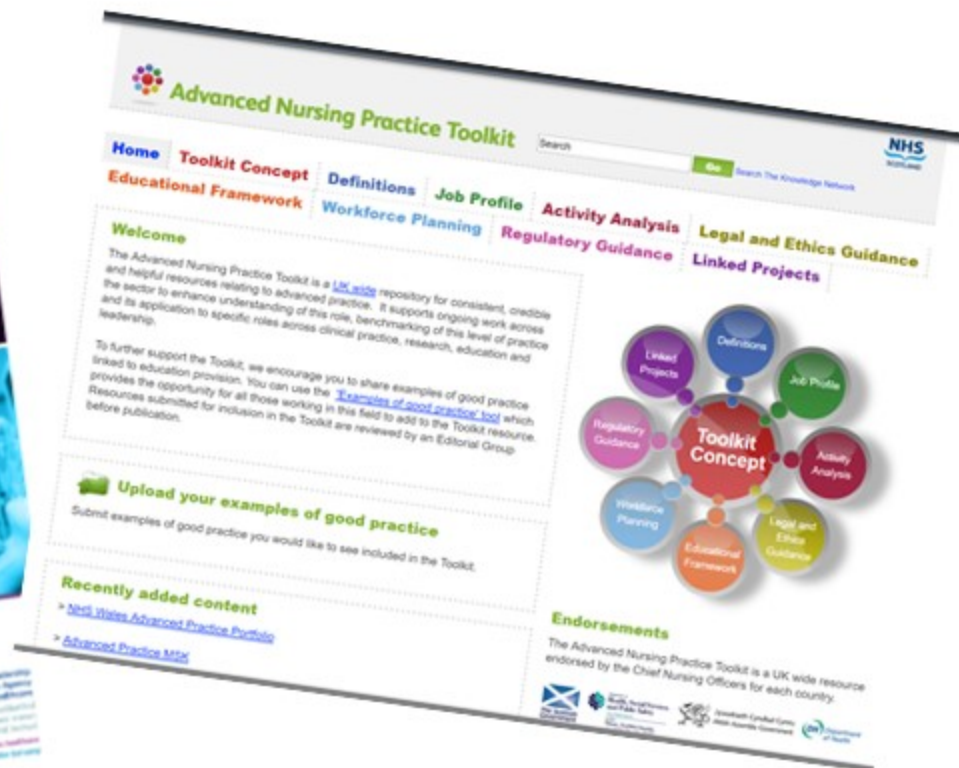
Advanced Nursing Practice Toolkit

Search

Go

Search The Knowledge Network

NHS SCOTLAND

Home
Toolkit Concept
Definitions
Job Profile
Activity Analysis
Legal and Ethics Guidance
Educational Framework
Workforce Planning
Regulatory Guidance
Linked Projects

Welcome

The Advanced Nursing Practice Toolkit is a UK wide repository for consistent, credible and helpful resources relating to advanced practice. It supports ongoing work across the sector to enhance understanding of this role, benchmarking of this level of practice and its application to specific roles across clinical practice, research, education and leadership.

To further support the Toolkit, we encourage you to share examples of good practice linked to education provision. You can use the 'Examples of good practice' tool which provides the opportunity for all those working in this field to add to the Toolkit resource. Resources submitted for inclusion in the Toolkit are reviewed by an Editorial Group before publication.

Upload your examples of good practice

Submit examples of good practice you would like to see included in the Toolkit.

Recently added content

> NHS Wales Advanced Practice Portfolio

> Advanced Practice MSK

Toolkit Concept
Definitions
Job Profile
Activity Analysis
Legal and Ethics Guidance
Educational Framework
Workforce Planning
Regulatory Guidance
Linked Projects

Endorsements

The Advanced Nursing Practice Toolkit is a UK wide resource endorsed by the Chief Nursing Officers for each country.

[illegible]